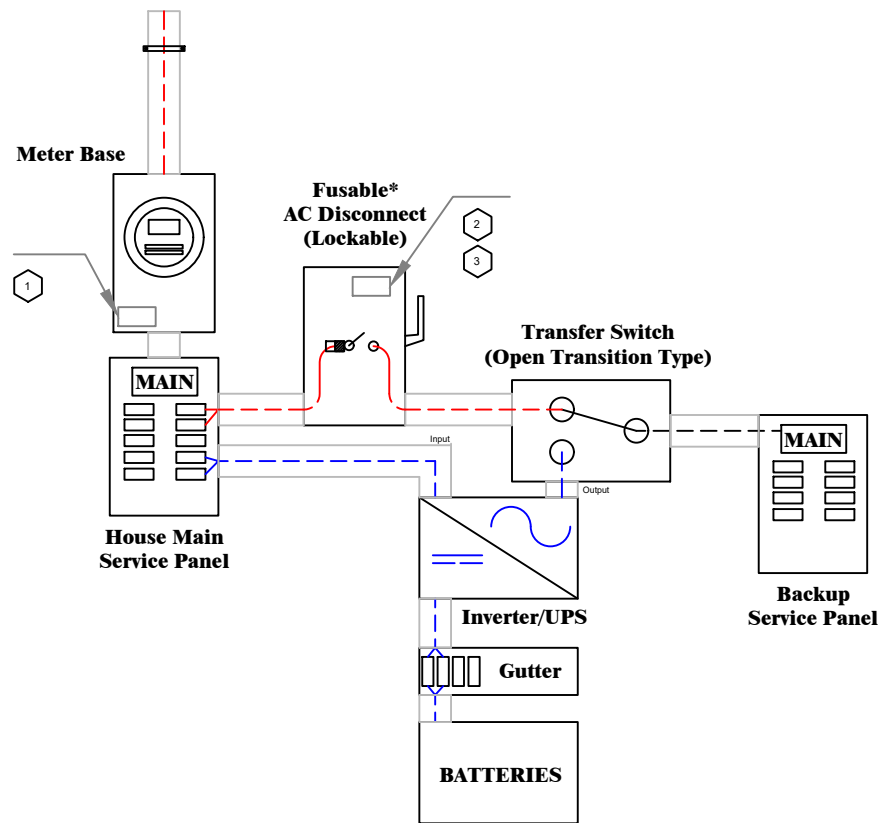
Meter Base

1

Fusable*
AC Disconnect
(Lockable)

2

3

Transfer Switch
(Open Transition Type)

MAIN

Input

MAIN

Output

House Main
Service Panel

Inverter/UPS

Backup
Service Panel

Gutter

BATTERIES